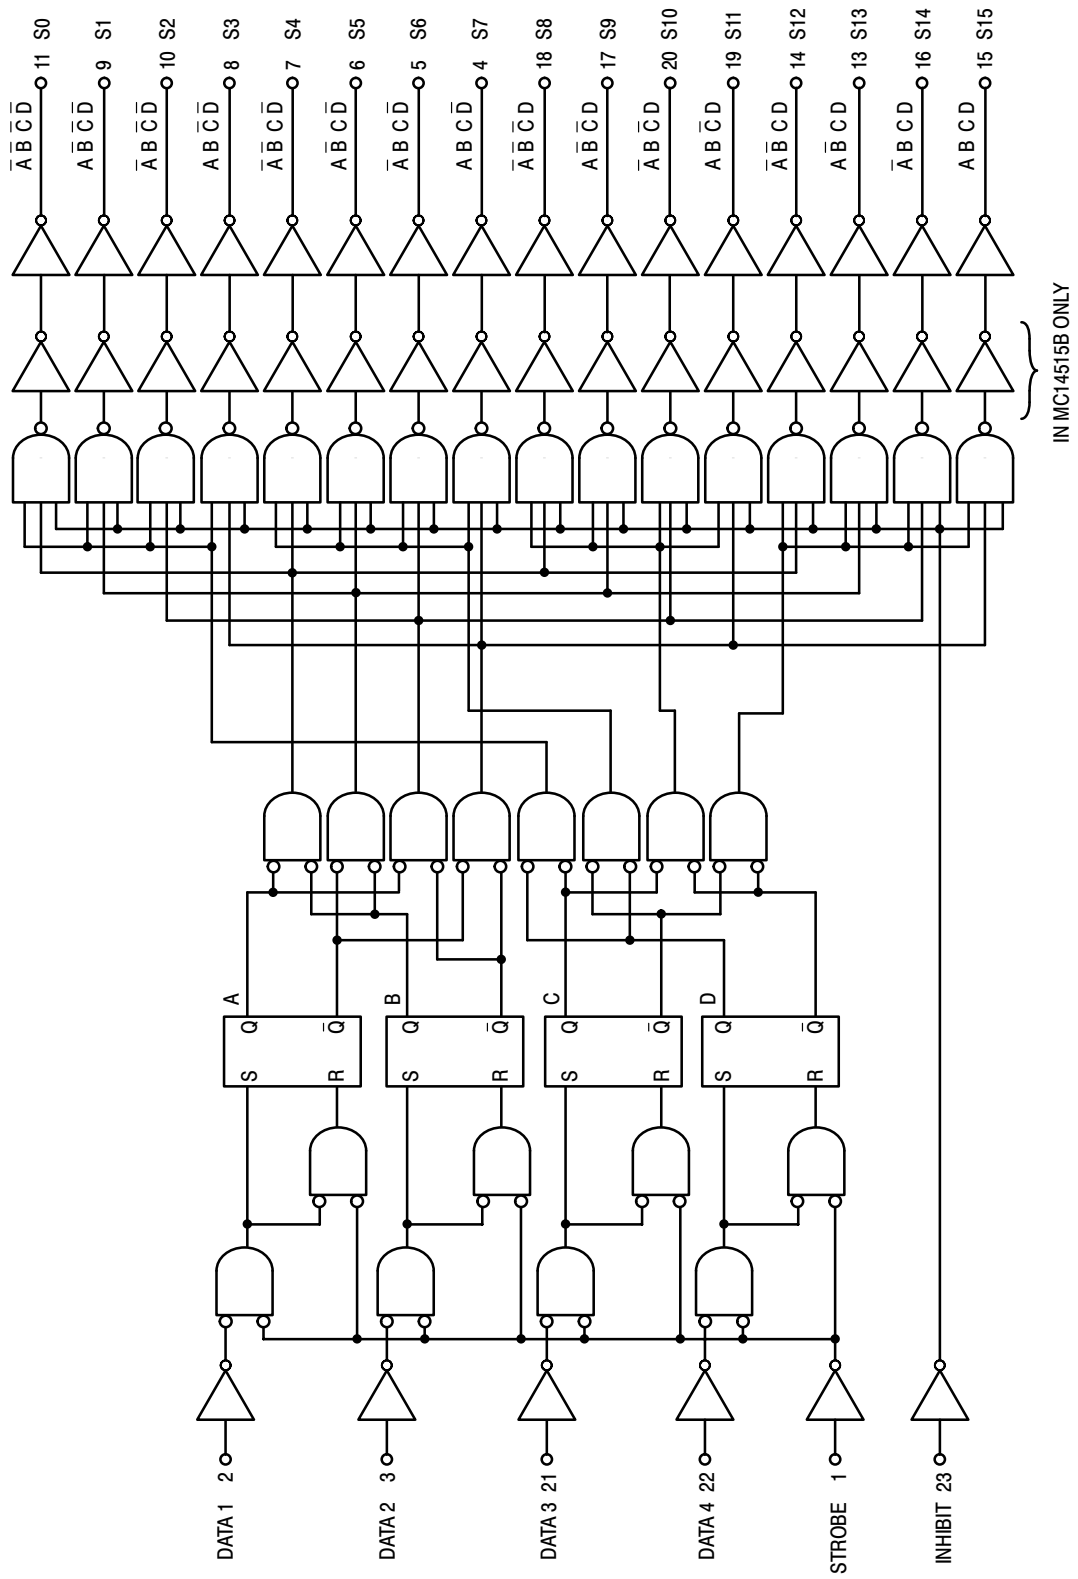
$\bar{A}\,\bar{B}\,\bar{C}\,\bar{D}$ 11 S0
$A\,\bar{B}\,\bar{C}\,\bar{D}$ 9 S1
$\bar{A}\,B\,\bar{C}\,\bar{D}$ 10 S2
$A\,B\,\bar{C}\,\bar{D}$ 8 S3
$\bar{A}\,\bar{B}\,C\,\bar{D}$ 7 S4
$A\,\bar{B}\,C\,\bar{D}$ 6 S5
$\bar{A}\,B\,C\,\bar{D}$ 5 S6
$A\,B\,C\,\bar{D}$ 4 S7
$\bar{A}\,\bar{B}\,\bar{C}\,D$ 18 S8
$A\,\bar{B}\,\bar{C}\,D$ 17 S9
$\bar{A}\,B\,\bar{C}\,D$ 20 S10
$A\,B\,\bar{C}\,D$ 19 S11
$\bar{A}\,\bar{B}\,C\,D$ 14 S12
$A\,\bar{B}\,C\,D$ 13 S13
$\bar{A}\,B\,C\,D$ 16 S14
$A\,B\,C\,D$ 15 S15

IN MC14515B ONLY

A
Q $\bar{Q}$
S R

B
Q $\bar{Q}$
S R

C
Q $\bar{Q}$
S R

D
Q $\bar{Q}$
S R

DATA 1 2
DATA 2 3
DATA 3 21
DATA 4 22
STROBE 1
INHIBIT 23